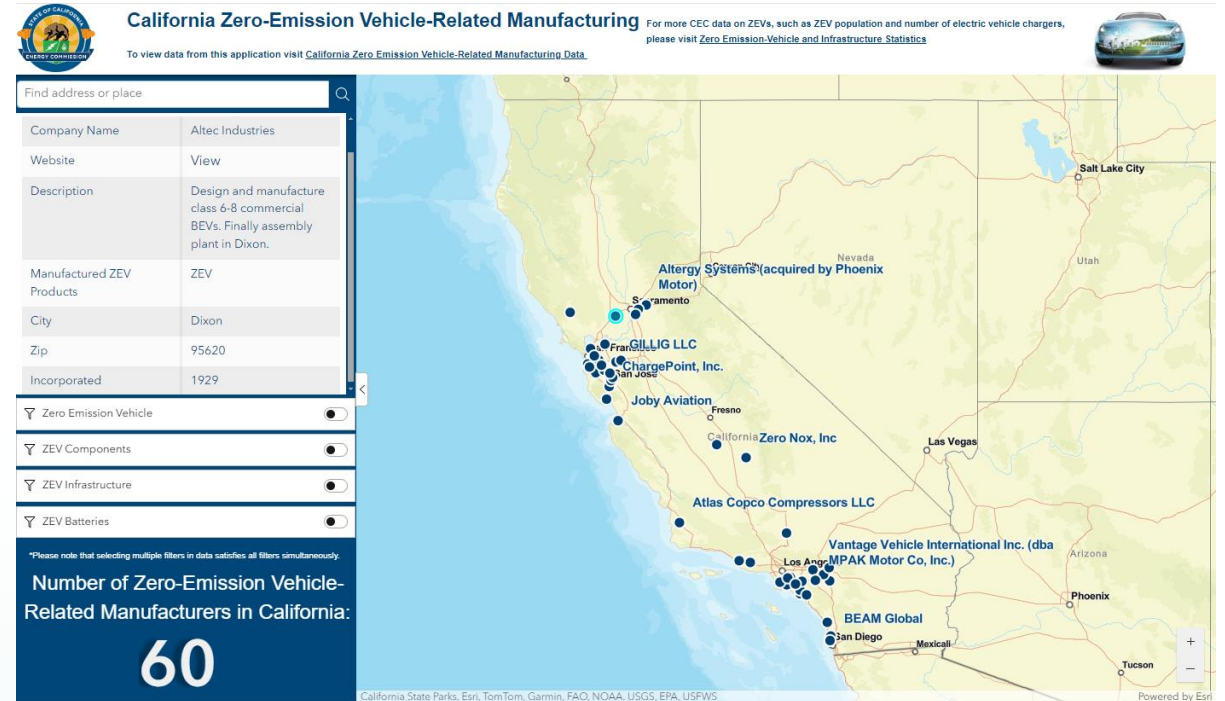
STATE OF CALIFORNIA ENERGY COMMISSION

California Zero-Emission Vehicle-Related Manufacturing

To view data from this application visit California Zero Emission Vehicle-Related Manufacturing Data

For more CEC data on ZEVs, such as ZEV population and number of electric vehicle chargers, please visit Zero Emission-Vehicle and Infrastructure Statistics

Find address or place

| Company Name | Altec Industries |
|---|---|
| Website | View |
| Description | Design and manufacture class 6-8 commercial BEVs. Finally assembly plant in Dixon. |
| Manufactured ZEV Products | ZEV |
| City | Dixon |
| Zip | 95620 |
| Incorporated | 1929 |

Zero Emission Vehicle

ZEV Components

ZEV Infrastructure

ZEV Batteries

*Please note that selecting multiple filters in data satisfies all filters simultaneously.

Number of Zero-Emission Vehicle-Related Manufacturers in California:

60

Salt Lake City

Nevada

Utah

Altergy Systems (acquired by Phoenix Motor)

Sacramento

GILLIG LLC

Francisco

ChargePoint, Inc.

San Jose

Joby Aviation

Fresno

California

Zero Nox, Inc

Las Vegas

Atlas Copco Compressors LLC

Vantage Vehicle International Inc. (dba MPAK Motor Co, Inc.)

Los Angeles

Arizona

Phoenix

BEAM Global

San Diego

Mexicali

Tucson

+

−

California State Parks, Esri, TomTom, Garmin, FAO, NOAA, USGS, EPA, USFWS

Powered by Esri